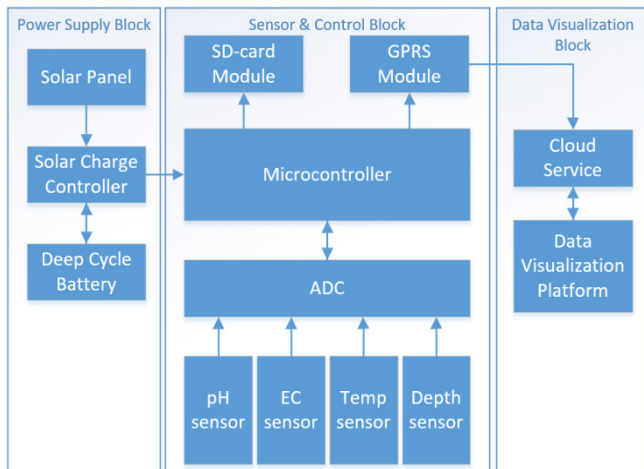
Power Supply Block

Solar Panel

Solar Charge Controller

Deep Cycle Battery

Sensor & Control Block

SD-card Module

GPRS Module

Microcontroller

ADC

pH sensor

EC sensor

Temp sensor

Depth sensor

Data Visualization Block

Cloud Service

Data Visualization Platform